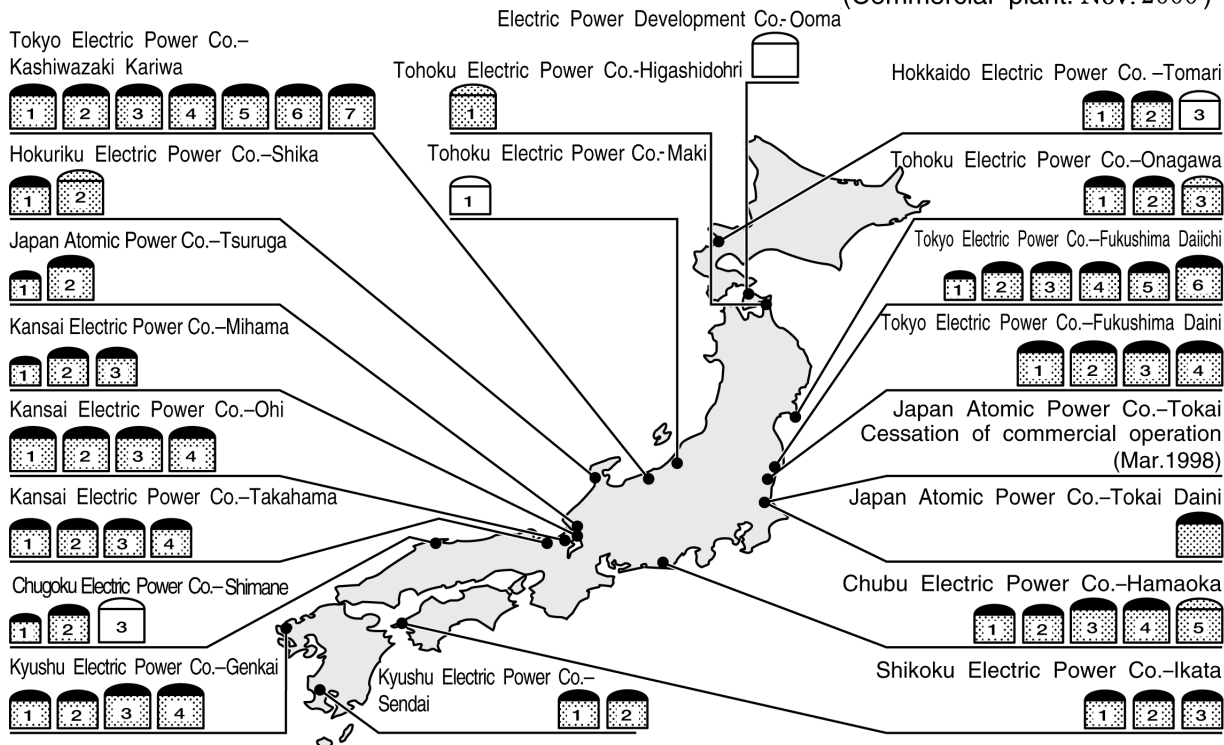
(Commercial plant: Nov. 2000)

Electric Power Development Co.- Ooma

Tokyo Electric Power Co.– Kashiwazaki Kariwa
1 2 3 4 5 6 7

Tohoku Electric Power Co.-Higashidohri
1

Hokkaido Electric Power Co. –Tomari
1 2 3

Hokuriku Electric Power Co.–Shika
1 2

Tohoku Electric Power Co.- Maki
1

Tohoku Electric Power Co.–Onagawa
1 2 3

Japan Atomic Power Co.–Tsuruga
1 2

Tokyo Electric Power Co.–Fukushima Daiichi
1 2 3 4 5 6

Kansai Electric Power Co.–Mihama
1 2 3

Tokyo Electric Power Co.–Fukushima Daini
1 2 3 4

Kansai Electric Power Co.–Ohi
1 2 3 4

Japan Atomic Power Co.–Tokai
Cessation of commercial operation (Mar.1998)

Kansai Electric Power Co.–Takahama
1 2 3 4

Japan Atomic Power Co.–Tokai Daini

Chugoku Electric Power Co.–Shimane
1 2 3

Chubu Electric Power Co.–Hamaoka
1 2 3 4 5

Kyushu Electric Power Co.–Genkai
1 2 3 4

Kyushu Electric Power Co.– Sendai
1 2

Shikoku Electric Power Co.–Ikata
1 2 3